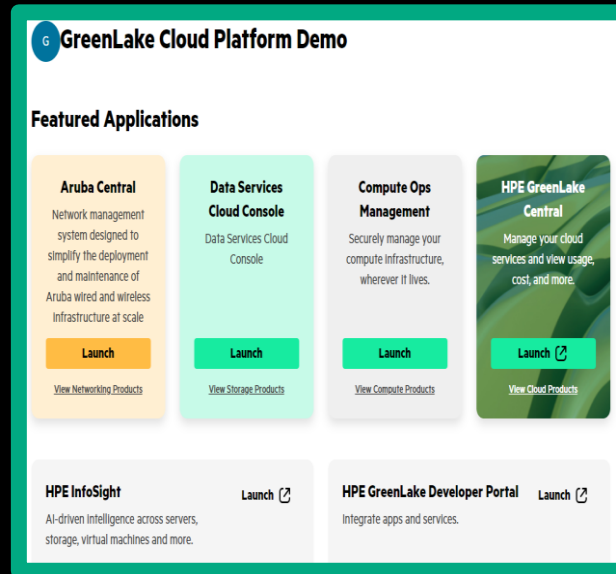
G GreenLake Cloud Platform Demo

Featured Applications

Aruba Central

Network management system designed to simplify the deployment and maintenance of Aruba wired and wireless infrastructure at scale

Launch

View Networking Products

Data Services Cloud Console

Data Services Cloud Console

Launch

View Storage Products

Compute Ops Management

Securely manage your compute infrastructure, wherever it lives.

Launch

View Compute Products

HPE GreenLake Central

Manage your cloud services and view usage, cost, and more.

Launch

View Cloud Products

HPE InfoSight

Launch

AI-driven intelligence across servers, storage, virtual machines and more.

HPE GreenLake Developer Portal

Launch

Integrate apps and services.